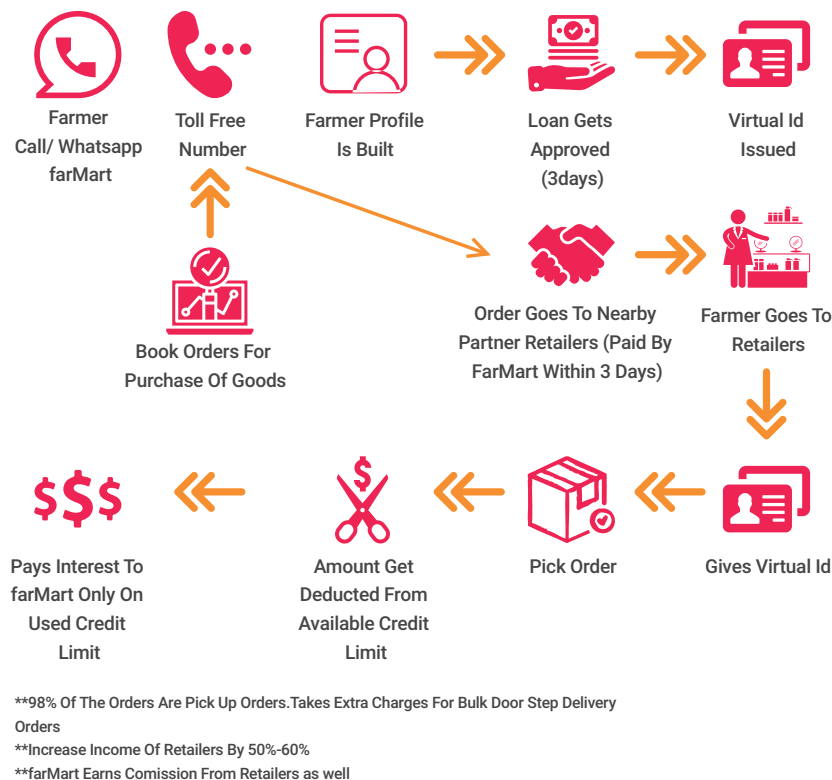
Farmer Call/ Whatsapp farMart

Toll Free Number

Farmer Profile Is Built

Loan Gets Approved (3days)

Virtual Id Issued

Book Orders For Purchase Of Goods

Order Goes To Nearby Partner Retailers (Paid By FarMart Within 3 Days)

Farmer Goes To Retailers

$$$

Pays Interest To farMart Only On Used Credit Limit

$

Amount Get Deducted From Available Credit Limit

Pick Order

Gives Virtual Id

**98% Of The Orders Are Pick Up Orders.Takes Extra Charges For Bulk Door Step Delivery Orders
**Increase Income Of Retailers By 50%-60%
**farMart Earns Comission From Retailers as well